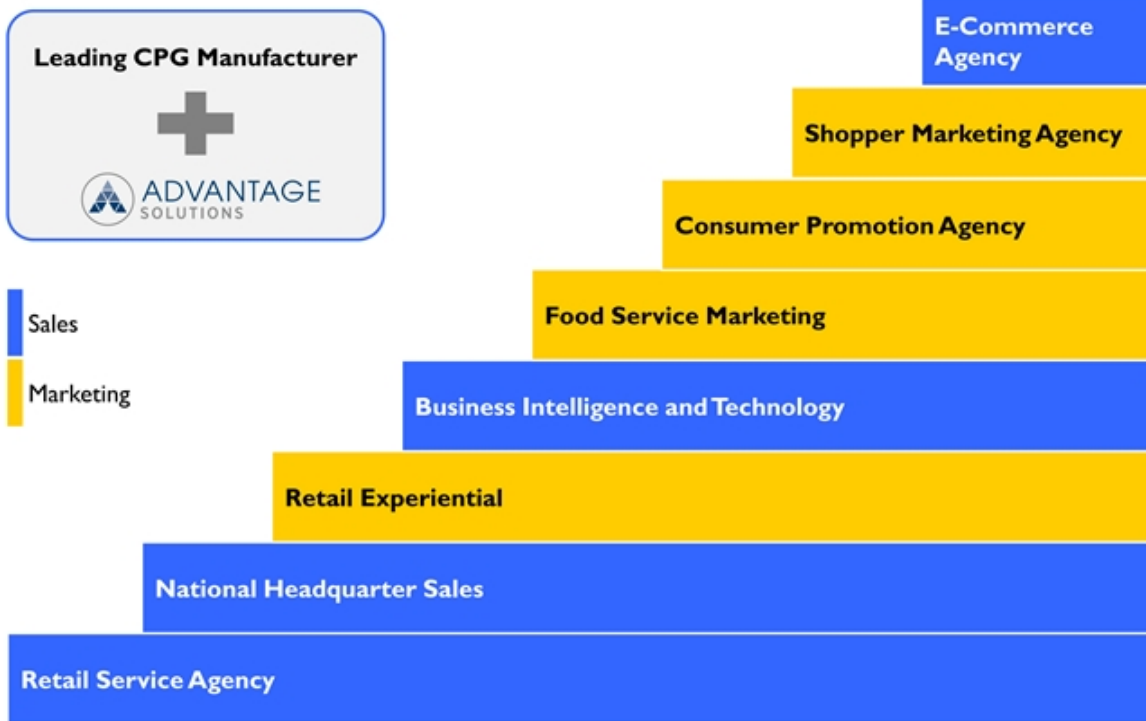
Leading CPG Manufacturer

ADVANTAGE
SOLUTIONS

Sales

Marketing

E-Commerce Agency

Shopper Marketing Agency

Consumer Promotion Agency

Food Service Marketing

Business Intelligence and Technology

Retail Experiential

National Headquarter Sales

Retail Service Agency